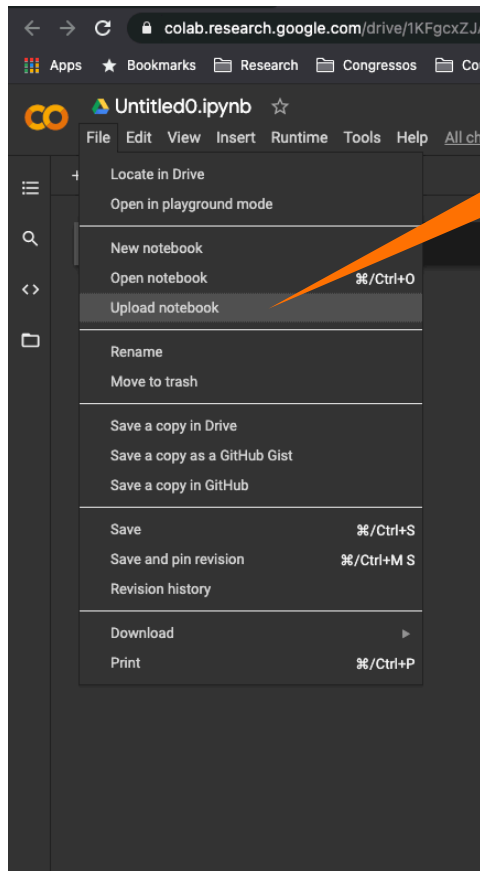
colab.research.google.com/drive/1KFgcxZJ

Apps Bookmarks Research Congressos Co

CO Untitled0.ipynb ☆

File Edit View Insert Runtime Tools Help All ch

Locate in Drive
Open in playground mode

New notebook
Open notebook ⌘/Ctrl+O
Upload notebook

Rename
Move to trash

Save a copy in Drive
Save a copy as a GitHub Gist
Save a copy in GitHub

Save ⌘/Ctrl+S
Save and pin revision ⌘/Ctrl+M S
Revision history

Download
Print ⌘/Ctrl+P